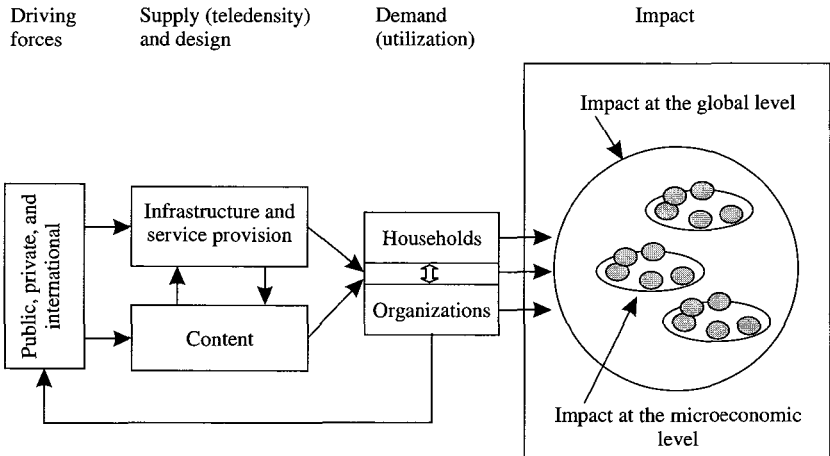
Driving forces

Supply (teledensity) and design

Demand (utilization)

Impact

Public, private, and international

Infrastructure and service provision

Content

Households

Organizations

Impact at the global level

Impact at the microeconomic level